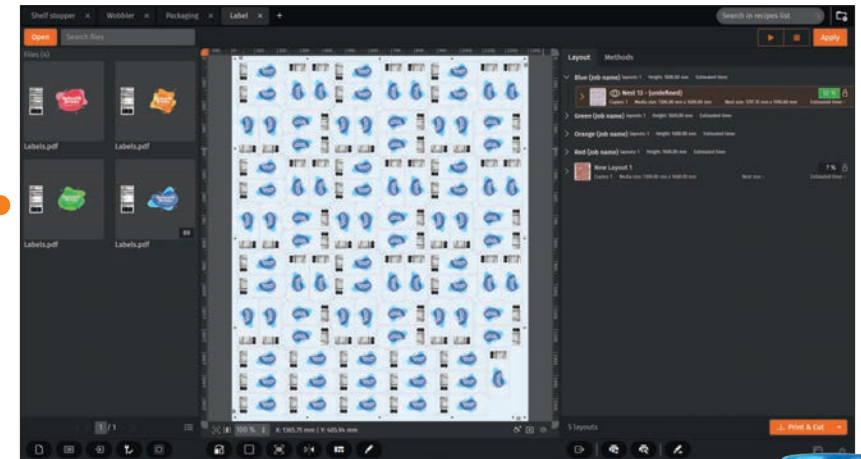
Shelf stopper × Wobbler × Packaging × Label × +

Search in recipes list

Open Search files

Apply

Files (4)

Labels.pdf

Labels.pdf

Labels.pdf

Labels.pdf

Layout Methods

Blue (job name) layouts: 1 Height: 1600.00 mm Estimated time:

Nest 13 - (undefined)

Copies: 1 Media size: 1300.00 mm x 1600.00 mm Nest size: Estimated time:

Green (job name) layouts: 1 Height: 1600.00 mm Estimated time:

Orange (job name) layouts: 1 Height: 1600.00 mm Estimated time:

Red (job name) layouts: 1 Height: 1600.00 mm Estimated time:

New Layout 1

Copies: 1 Media size: 1300.00 mm x 1600.00 mm Nest size: Estimated time:

7 %

1 / 1

100 % X: 1365.75 mm | Y: 605.94 mm

5 layouts

Print & Cut